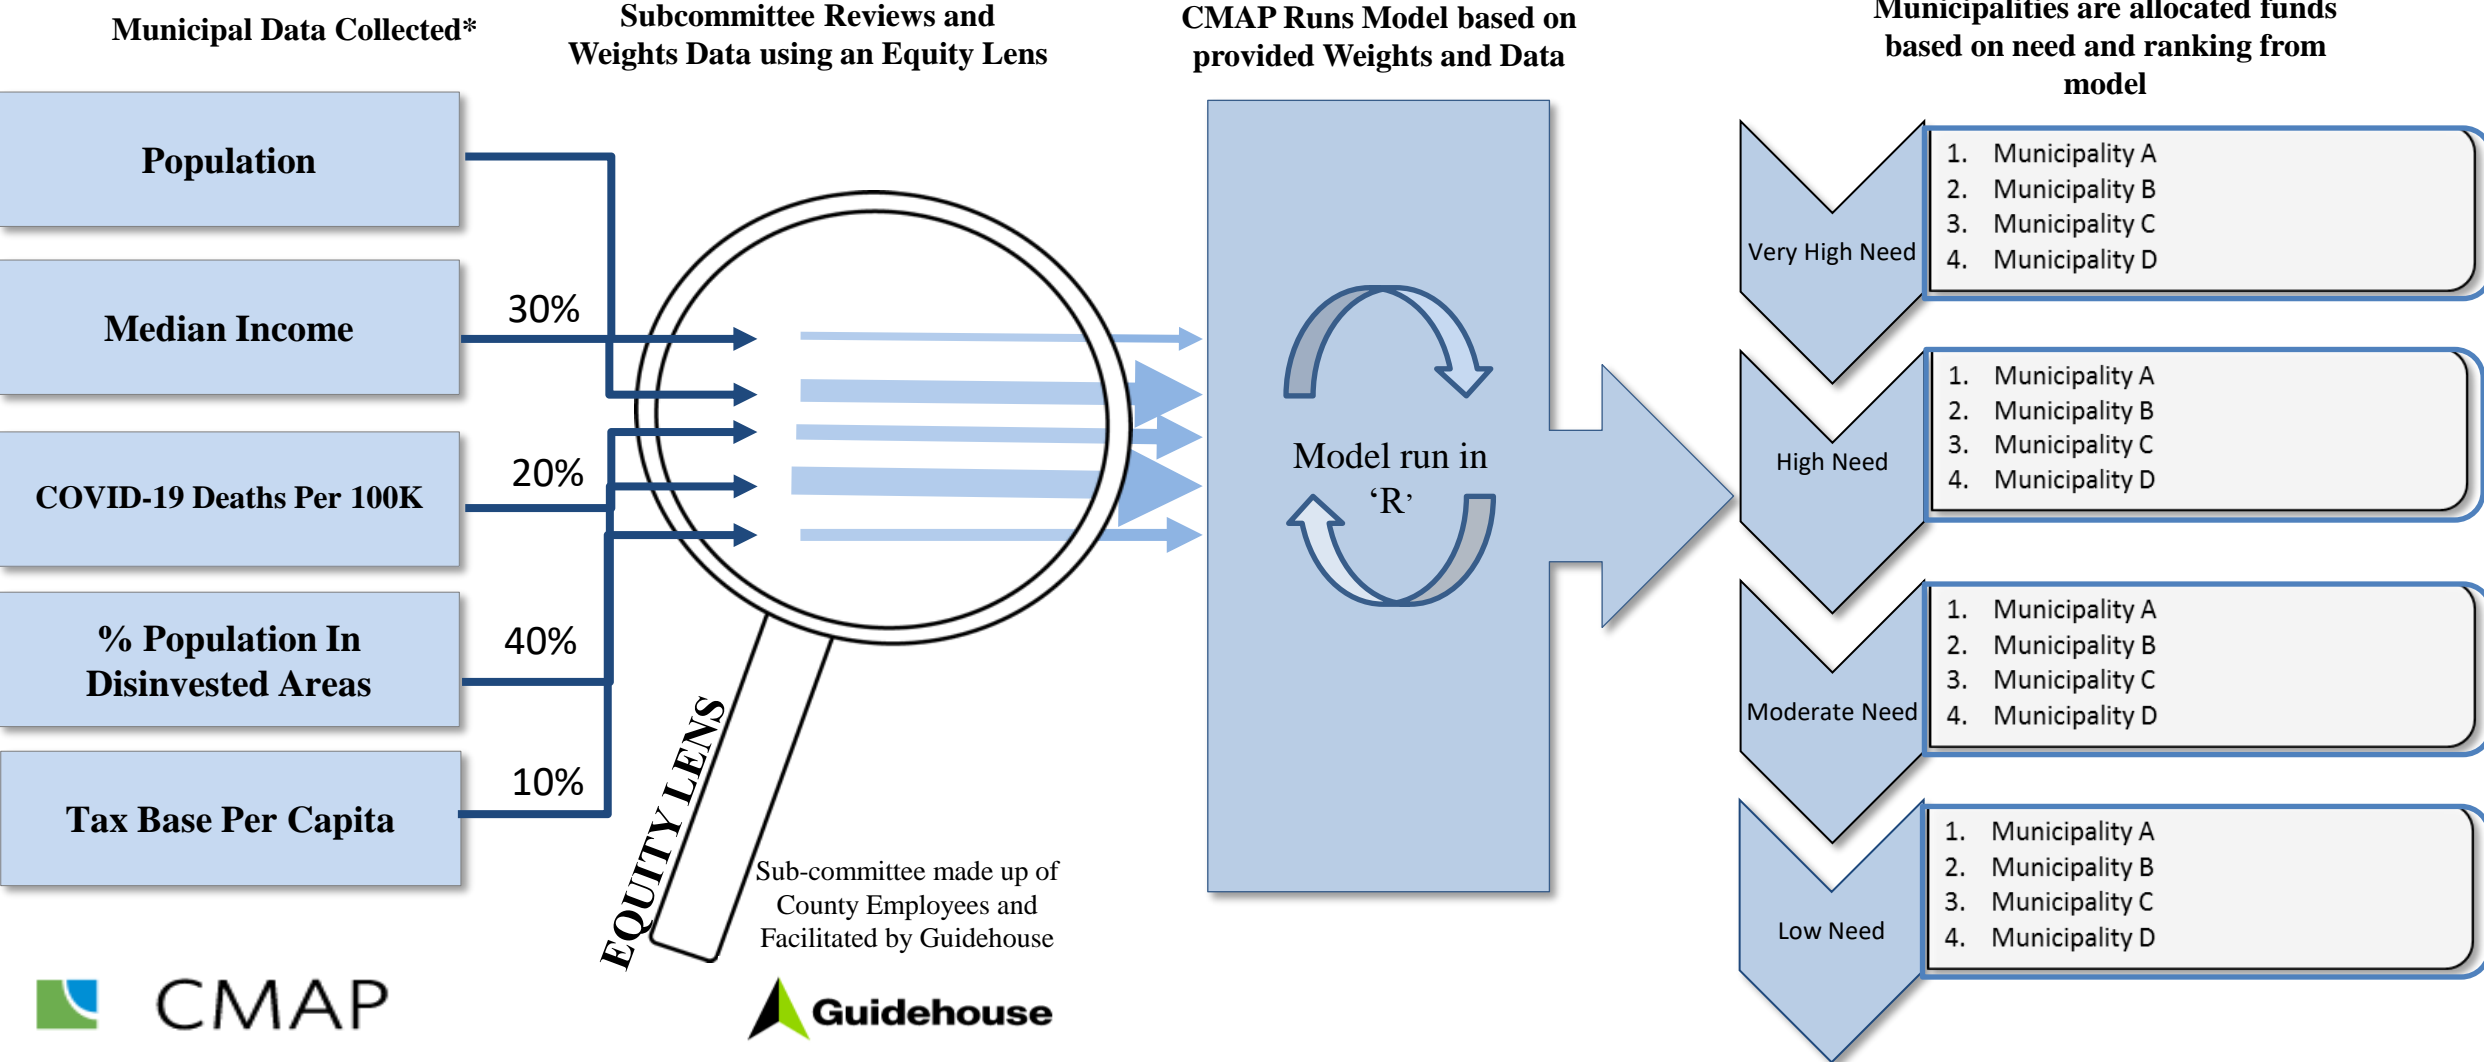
Municipal Data Collected*

Subcommittee Reviews and Weights Data using an Equity Lens

CMAP Runs Model based on provided Weights and Data

Municipalities are allocated funds based on need and ranking from model

Population

Median Income

COVID-19 Deaths Per 100K

% Population In Disinvested Areas

Tax Base Per Capita

30%

20%

40%

10%

EQUITY LENS

Sub-committee made up of County Employees and Facilitated by Guidehouse

Model run in 'R'

Very High Need

1. Municipality A
2. Municipality B
3. Municipality C
4. Municipality D

High Need

1. Municipality A
2. Municipality B
3. Municipality C
4. Municipality D

Moderate Need

1. Municipality A
2. Municipality B
3. Municipality C
4. Municipality D

Low Need

1. Municipality A
2. Municipality B
3. Municipality C
4. Municipality D

CMAP

Guidehouse